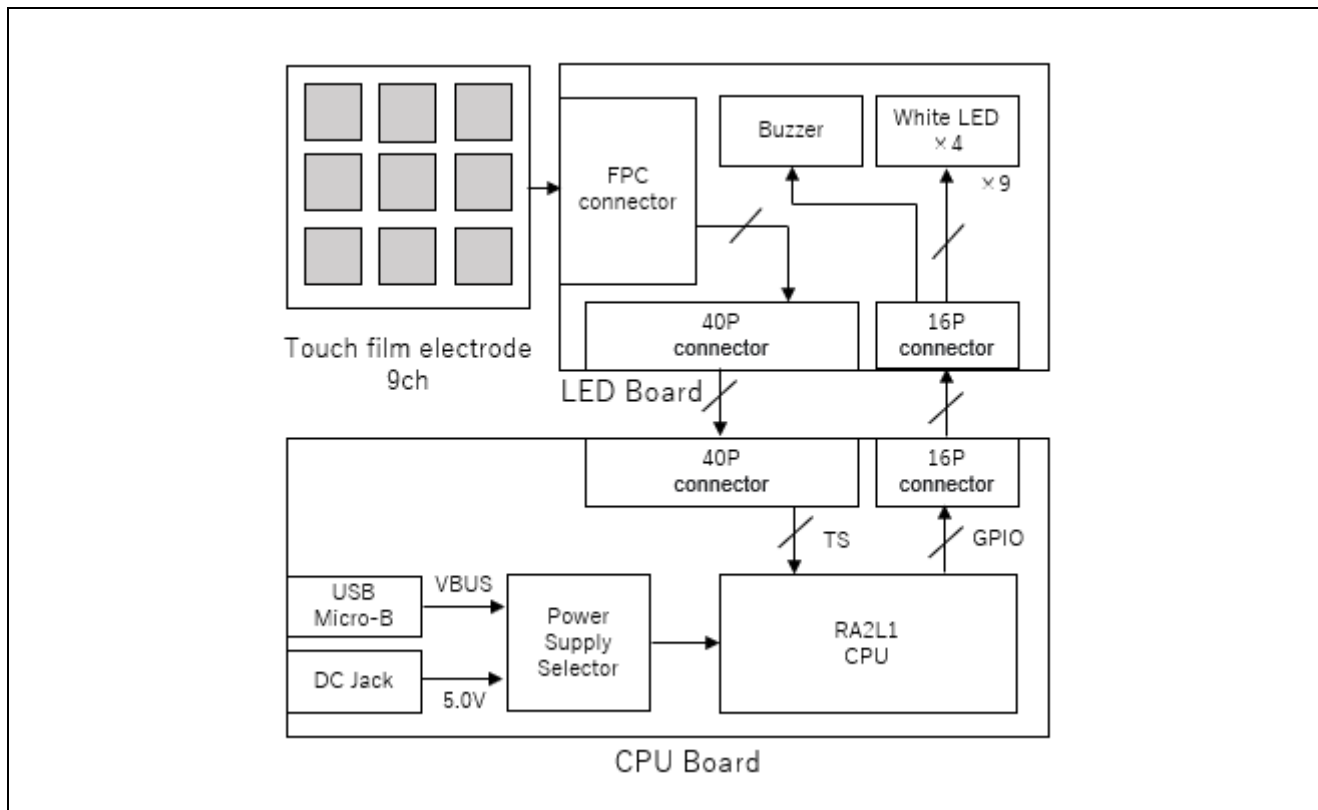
Buzzer

White LED
×4

×9

FPC
connector

40P
connector

16P
connector

Touch film electrode
9ch

LED Board

40P
connector

16P
connector

TS

GPIO

USB
Micro-B

VBUS

Power
Supply
Selector

RA2L1
CPU

DC Jack

5.0V

CPU Board